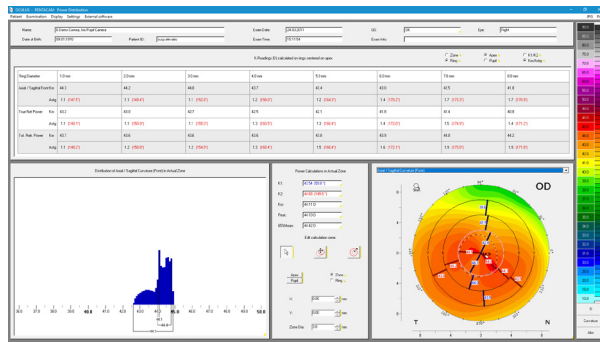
OCULUS - PENTACAM - Power Distribution

Patient Examination Display Settings External software

Name: A Demo Cornea, Iris Pupil Camera
Date of Birth: 09.01.1990
Patient ID: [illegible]
Exam Date: 29.03.2011
Exam Time: 11:11:04
Exam Info:
QS: OK
Eye: Right

% Readings (%) calculated on rings centered on apex

Zone / Ring
Apex / Pupil
K1 K2 / Km/Astig

| Ring Diameter | | 1.0 mm | 2.0 mm | 3.0 mm | 4.0 mm | 5.0 mm | 6.0 mm | 7.0 mm | 8.0 mm |
|---|---|---|---|---|---|---|---|---|---|
| Axial / Sagittal Front Km | | 44.3 | 44.2 | 44.0 | 43.7 | 43.4 | 43.0 | 42.5 | 41.9 |
| | Astig | 1.1 (165.1°) | 1.1 (164.4°) | 1.1 (162.0°) | 1.2 (166.0°) | 1.3 (169.4°) | 1.4 (170.3°) | 1.7 (170.3°) | 1.7 (170.3°) |
| True Net Power | Km | 43.2 | 43.0 | 42.7 | 42.5 | 42.1 | 41.8 | 41.4 | 40.8 |
| | Astig | 1.1 (165.1°) | 1.1 (164.4°) | 1.1 (162.0°) | 1.2 (166.0°) | 1.3 (169.4°) | 1.4 (170.3°) | 1.5 (170.3°) | 1.4 (170.3°) |
| Tot. Refr. Power | Km | 43.7 | 43.6 | 43.6 | 43.6 | 43.8 | 43.8 | 43.8 | 44.2 |
| | Astig | 1.1 (165.1°) | 1.2 (160.0°) | 1.2 (160.0°) | 1.2 (160.0°) | 1.5 (160.0°) | 1.5 (160.0°) | 1.5 (170.0°) | 1.5 (170.0°) |

Distribution of Axial / Sagittal Curvature (Front) in Actual Zone

36.0 37.0 38.0 39.0 40.0 41.0 42.0 43.0 44.0 45.0 46.0 47.0 48.0 49.0 50.0

Power Calculation in Actual Zone
K1: 43.74 (83.6°)
K2: 44.88 (173.6°)
Km: 44.31
Rmin: 44.90
Rhoreal: 44.42
Edit calculation zone
Apex / Pupil
Zone / Ring
X: 0.00 mm
Y: 0.00 mm
Zone Dia: 3.0 mm

Axial / Sagittal Curvature (Front)
OD
T N